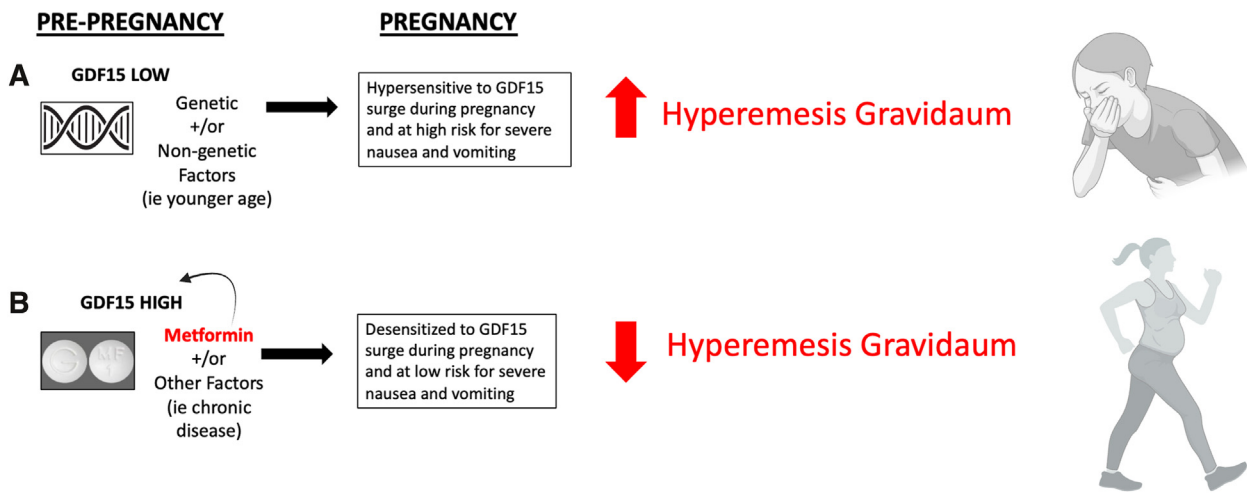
PRE-PREGNANCY

PREGNANCY

A

GDF15 LOW

Genetic +/or Non-genetic Factors (ie younger age)

Hypersensitive to GDF15 surge during pregnancy and at high risk for severe nausea and vomiting

Hyperemesis Gravidaum

B

GDF15 HIGH

G MF 1

Metformin +/or Other Factors (ie chronic disease)

Desensitized to GDF15 surge during pregnancy and at low risk for severe nausea and vomiting

Hyperemesis Gravidaum